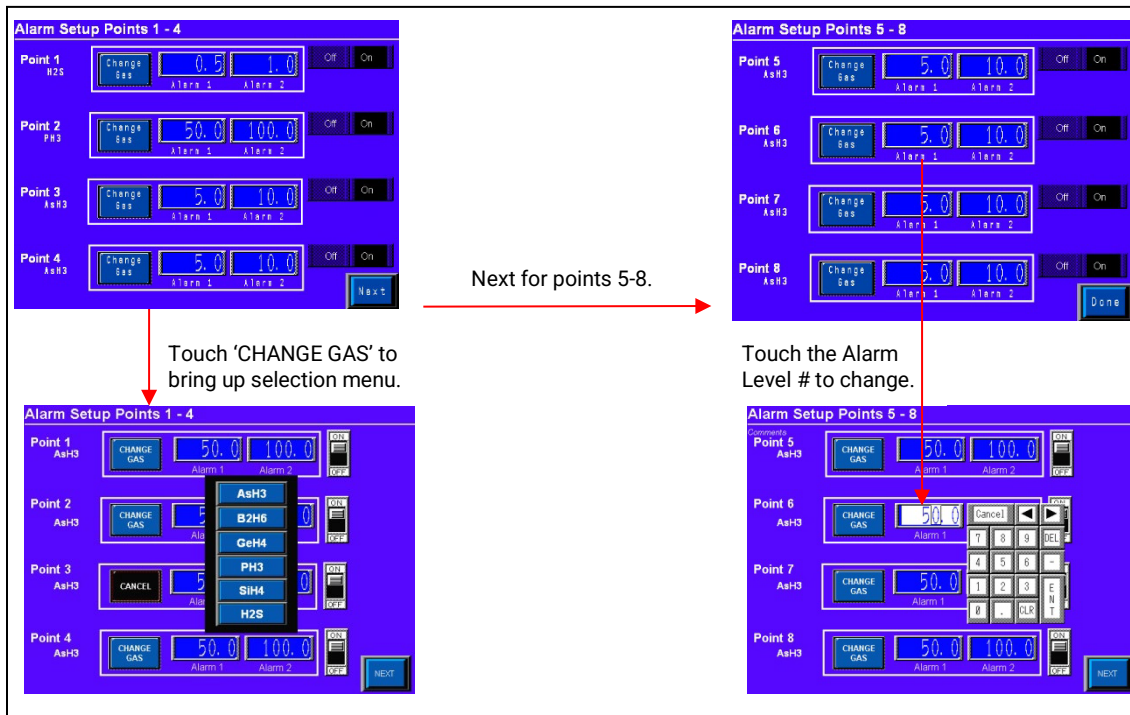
Alarm Setup Points 1 - 4

Point 1
H2S
Change Gas
0.5
1.0
Alarm 1
Alarm 2
Off
On

Point 2
PH3
Change Gas
50.0
100.0
Alarm 1
Alarm 2
Off
On

Point 3
AsH3
Change Gas
5.0
10.0
Alarm 1
Alarm 2
Off
On

Point 4
AsH3
Change Gas
5.0
10.0
Alarm 1
Alarm 2
Off
On
Next

Touch 'CHANGE GAS' to bring up selection menu.

Alarm Setup Points 1 - 4

Point 1
AsH3
CHANGE GAS
50.0
100.0
Alarm 1
Alarm 2
ON
OFF

Point 2
AsH3
CHANGE GAS
5
0
Ala
ON
OFF

AsH3
B2H6
GeH4
PH3
SiH4
H2S

Point 3
AsH3
CANCEL
5
Ala
ON
OFF

Point 4
AsH3
CHANGE GAS
50.0
100.0
Alarm 1
Alarm 2
ON
OFF
NEXT

Next for points 5-8.

Alarm Setup Points 5 - 8

Point 5
AsH3
Change Gas
5.0
10.0
Alarm 1
Alarm 2
Off
On

Point 6
AsH3
Change Gas
5.0
10.0
Alarm 1
Alarm 2
Off
On

Point 7
AsH3
Change Gas
5.0
10.0
Alarm 1
Alarm 2
Off
On

Point 8
AsH3
Change Gas
5.0
10.0
Alarm 1
Alarm 2
Off
On
Done

Touch the Alarm Level # to change.

Alarm Setup Points 5 - 8
Comments
Point 5
AsH3
CHANGE GAS
50.0
100.0
Alarm 1
Alarm 2
ON
OFF

Point 6
AsH3
CHANGE GAS
50.0
Alarm 1
Cancel
◀
▶
7
8
9
DEL
4
5
6
-
1
2
3
ENT
0
.
CLR

Point 7
AsH3
CHANGE GAS
50.0
Alarm 1

Point 8
AsH3
CHANGE GAS
50.0
100.0
Alarm 1
Alarm 2
ON
OFF
NEXT